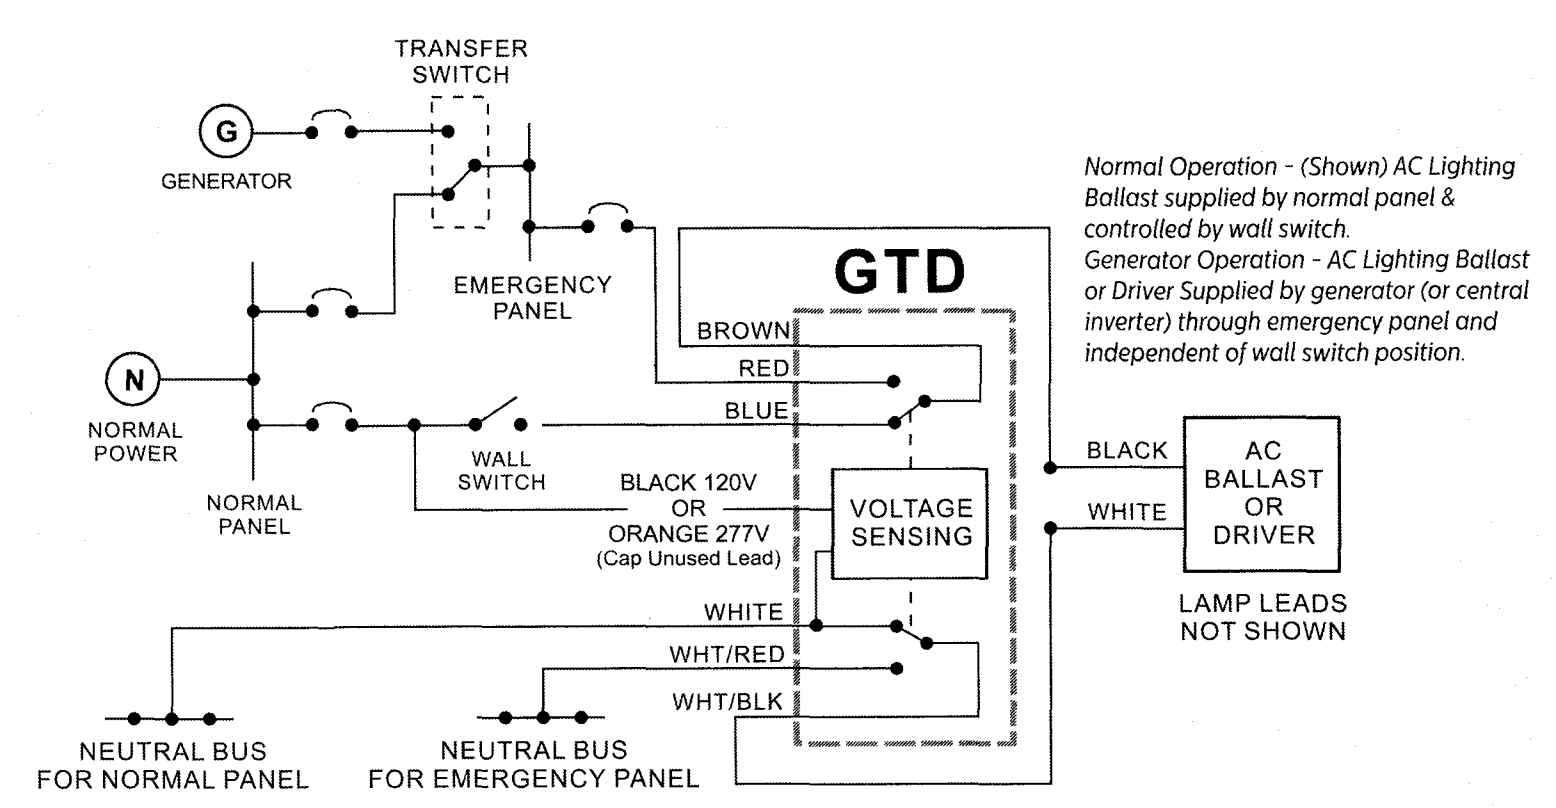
TRANSFER SWITCH

G

GENERATOR

EMERGENCY PANEL

GTD

Normal Operation - (Shown) AC Lighting Ballast supplied by normal panel & controlled by wall switch.
Generator Operation - AC Lighting Ballast or Driver Supplied by generator (or central inverter) through emergency panel and independent of wall switch position.

BROWN

RED

BLUE

N

NORMAL POWER

NORMAL PANEL

WALL SWITCH

BLACK 120V OR ORANGE 277V (Cap Unused Lead)

VOLTAGE SENSING

BLACK

WHITE

AC BALLAST OR DRIVER

LAMP LEADS NOT SHOWN

WHITE

WHT/RED

WHT/BLK

NEUTRAL BUS FOR NORMAL PANEL

NEUTRAL BUS FOR EMERGENCY PANEL